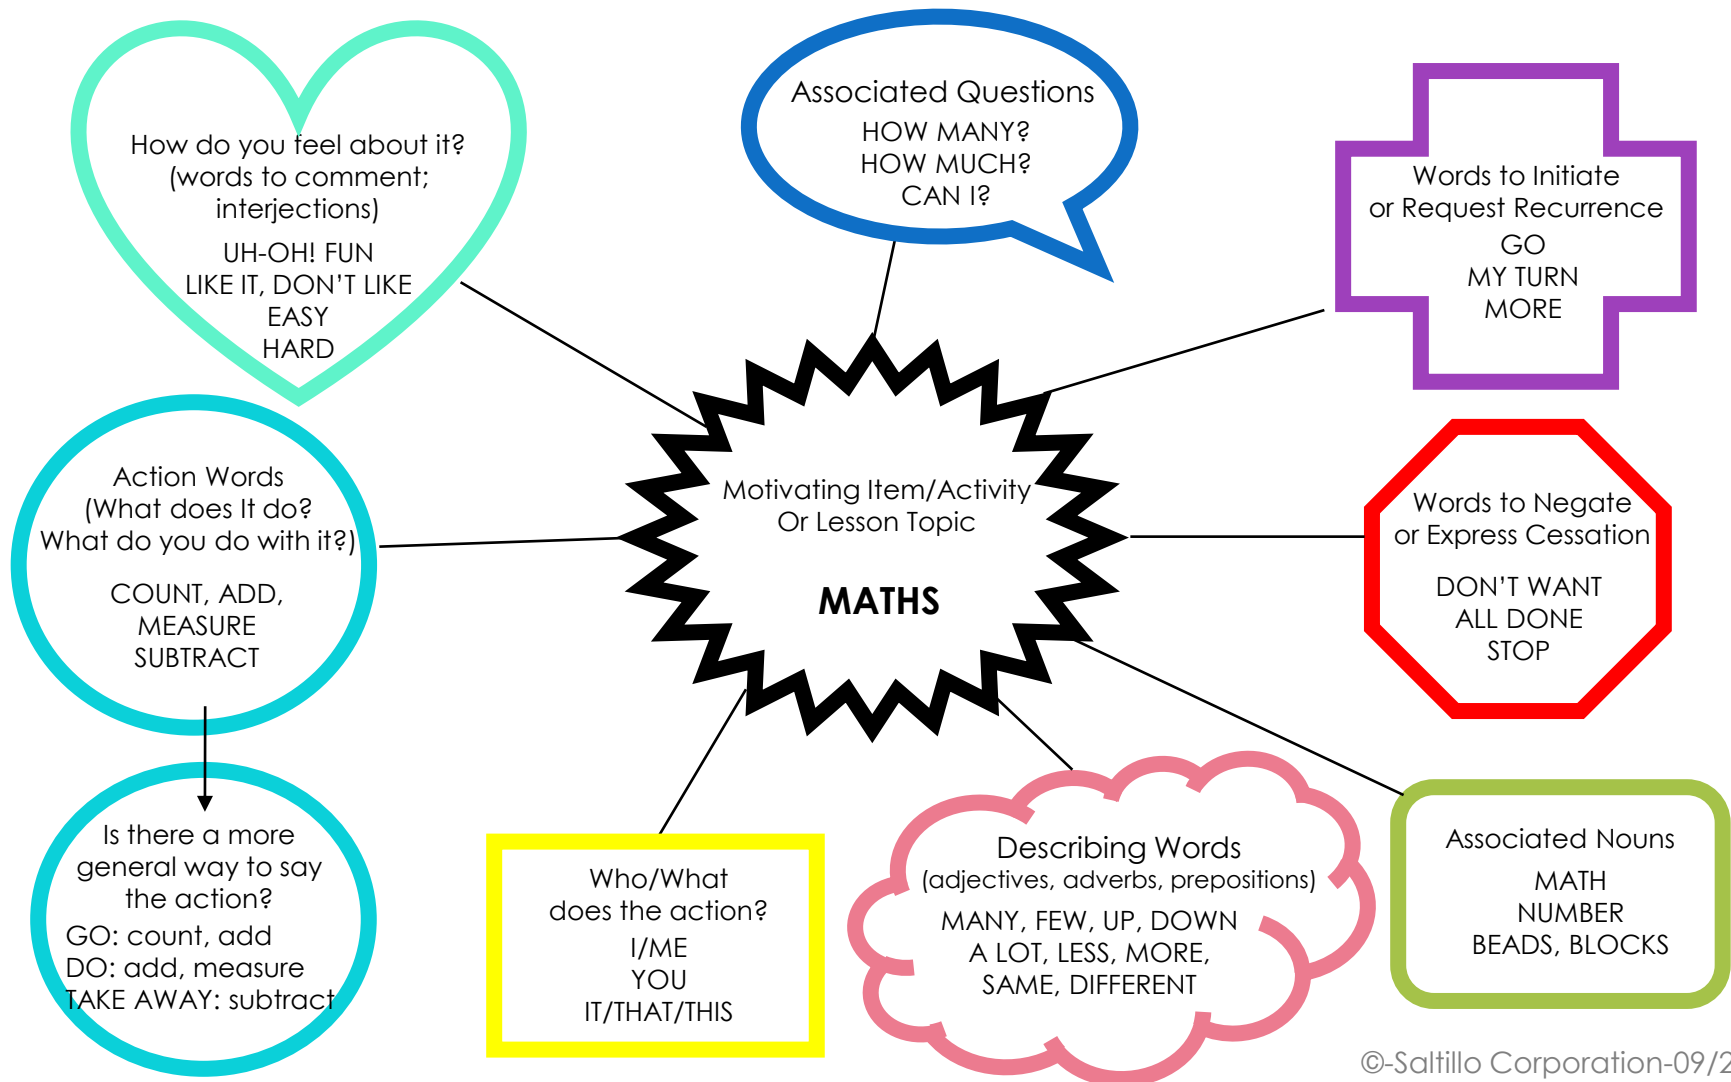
How do you feel about it? (words to comment; interjections)

UH-OH! FUN
LIKE IT, DON'T LIKE
EASY
HARD

Associated Questions
HOW MANY?
HOW MUCH?
CAN I?

Words to Initiate or Request Recurrence
GO
MY TURN
MORE

Action Words (What does It do? What do you do with it?)

COUNT, ADD, MEASURE
SUBTRACT

Motivating Item/Activity Or Lesson Topic

MATHS

Words to Negate or Express Cessation

DON'T WANT
ALL DONE
STOP

Is there a more general way to say the action?
GO: count, add
DO: add, measure
TAKE AWAY: subtract

Who/What does the action?
I/ME
YOU
IT/THAT/THIS

Describing Words
(adjectives, adverbs, prepositions)
MANY, FEW, UP, DOWN
A LOT, LESS, MORE,
SAME, DIFFERENT

Associated Nouns
MATH
NUMBER
BEADS, BLOCKS

©-Saltillo Corporation-09/2